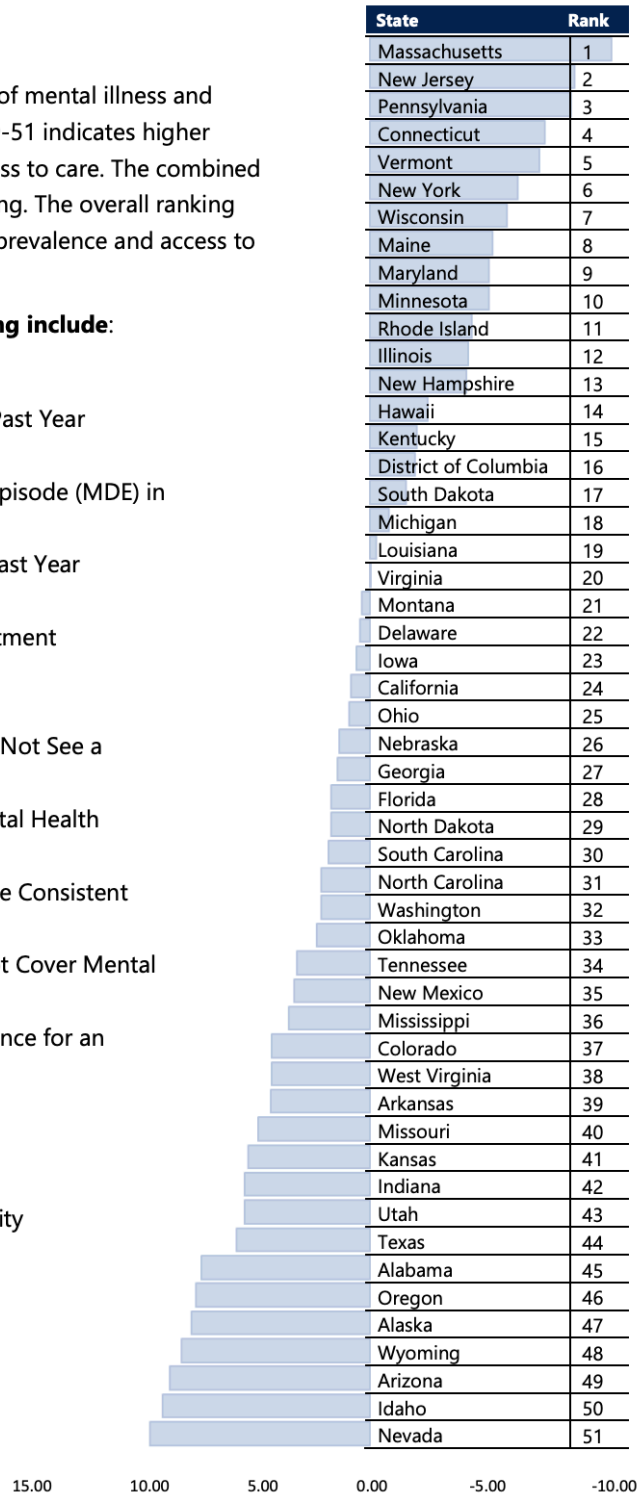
of mental illness and
-51 indicates higher
ss to care. The combined
ng. The overall ranking
prevalence and access to

ng include:

Past Year

pisode (MDE) in

ast Year

tment

Not See a

tal Health

e Consistent

t Cover Mental

nce for an

ity

| State | Rank |
|---|---|
| Massachusetts | 1 |
| New Jersey | 2 |
| Pennsylvania | 3 |
| Connecticut | 4 |
| Vermont | 5 |
| New York | 6 |
| Wisconsin | 7 |
| Maine | 8 |
| Maryland | 9 |
| Minnesota | 10 |
| Rhode Island | 11 |
| Illinois | 12 |
| New Hampshire | 13 |
| Hawaii | 14 |
| Kentucky | 15 |
| District of Columbia | 16 |
| South Dakota | 17 |
| Michigan | 18 |
| Louisiana | 19 |
| Virginia | 20 |
| Montana | 21 |
| Delaware | 22 |
| Iowa | 23 |
| California | 24 |
| Ohio | 25 |
| Nebraska | 26 |
| Georgia | 27 |
| Florida | 28 |
| North Dakota | 29 |
| South Carolina | 30 |
| North Carolina | 31 |
| Washington | 32 |
| Oklahoma | 33 |
| Tennessee | 34 |
| New Mexico | 35 |
| Mississippi | 36 |
| Colorado | 37 |
| West Virginia | 38 |
| Arkansas | 39 |
| Missouri | 40 |
| Kansas | 41 |
| Indiana | 42 |
| Utah | 43 |
| Texas | 44 |
| Alabama | 45 |
| Oregon | 46 |
| Alaska | 47 |
| Wyoming | 48 |
| Arizona | 49 |
| Idaho | 50 |
| Nevada | 51 |

15.00 10.00 5.00 0.00 -5.00 -10.00